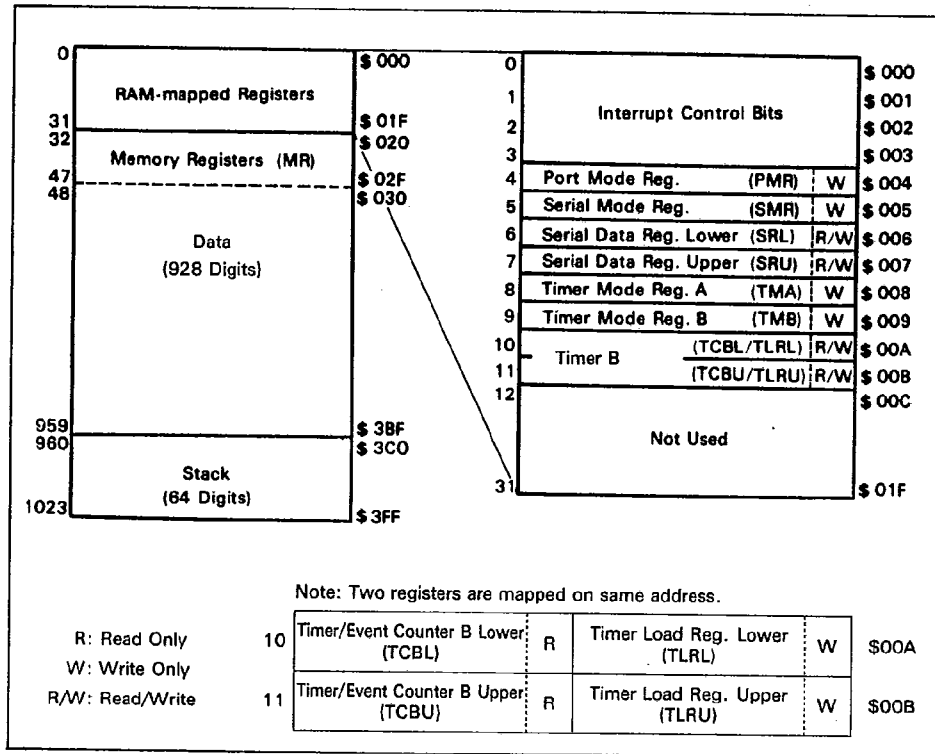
0
RAM-mapped Registers
$ 000
31
32
Memory Registers (MR)
$ 01F
$ 020
47
48
$ 02F
$ 030
Data
(928 Digits)
959
960
$ 3BF
$ 3C0
Stack
(64 Digits)
1023
$ 3FF

| | | | |
|---|---|---|---|
| 0 | Interrupt Control Bits | | $ 000 |
| 1 | | | $ 001 |
| 2 | | | $ 002 |
| 3 | | | $ 003 |
| 4 | Port Mode Reg. (PMR) | W | $ 004 |
| 5 | Serial Mode Reg. (SMR) | W | $ 005 |
| 6 | Serial Data Reg. Lower (SRL) | R/W | $ 006 |
| 7 | Serial Data Reg. Upper (SRU) | R/W | $ 007 |
| 8 | Timer Mode Reg. A (TMA) | W | $ 008 |
| 9 | Timer Mode Reg. B (TMB) | W | $ 009 |
| 10 | Timer B (TCBL/TLRL) | R/W | $ 00A |
| 11 | (TCBU/TLRU) | R/W | $ 00B |
| 12 | Not Used | | $ 00C |
| 31 | | | $ 01F |

Note: Two registers are mapped on same address.

R: Read Only
W: Write Only
R/W: Read/Write

| | | | | | |
|---|---|---|---|---|---|
| 10 | Timer/Event Counter B Lower (TCBL) | R | Timer Load Reg. Lower (TLRL) | W | $00A |
| 11 | Timer/Event Counter B Upper (TCBU) | R | Timer Load Reg. Upper (TLRU) | W | $00B |